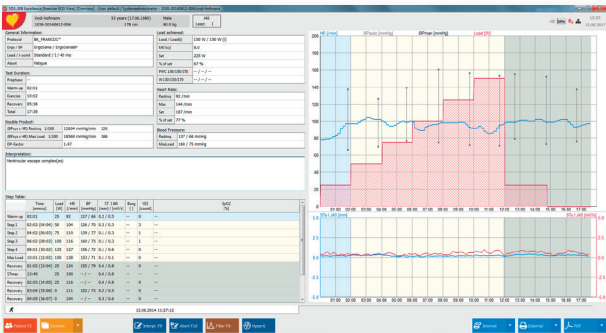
SDS-200 Excellence Exercise ECG Viewer [Overview] User: default / Systemadministrator 2020-10-14 (Windows) Hofmann

Andi Hofmann 22 years (13.06.1988) Male
1234-00146813-4560 178 cm 80.0 kg

General Information
Protocol: BR_FRANCOIS*
Ergo / BP: Ergoline / Ergoselect
Load / X-point: Standard / 1 / 45 min
Abort: Fatigue

Test Duration
Prephase: --
Warm-up: 02:01
Exercise: 10:02
Recovery: 05:36
Total: 17:39

Double Product
(BPsys x HR) Resting: 1.500 12604 mmHg/min 126
(BPsys x HR) Max Load: 1.500 18900 mmHg/min 189
DP-factor: 1.47

Load achieved
Load (Load/E): 150 W / 150 W
MET(s): 8.0
Set: 225 W
% of set: 67 %
PWC 130/150/170: -- / -- / --
W 130/150/170: -- / -- / --

Heart Rate
Resting: 92 /min
Max: 144 /min
Set: 187 /min
% of set: 77 %

Blood Pressure
Resting: 137 / 66 mmHg
Max Load: 166 / 75 mmHg

Interpretation:
Ventricular escape complex(es)

Step Table:

| | Time [mm:ss] | Load [W] | HR [/min] | BP [mmHg] | ST I,80 [mm] / [mV/s] | Borg | VO2 [ml/kg] | SpO2 [%] |
|---|---|---|---|---|---|---|---|---|
| Warm-up | 02:01 | 25 | 92 | 137 / 66 | 0.2 / 0.3 | -- | 0 | |
| Step 1 | 02:03 (04:04) | 50 | 104 | 138 / 70 | 0.3 / 0.3 | -- | 3 | |
| Step 2 | 04:02 (06:03) | 75 | 110 | 139 / 72 | 0.1 / 0.3 | -- | 4 | |
| Step 3 | 06:02 (08:03) | 100 | 116 | 160 / 75 | 0.1 / 0.3 | -- | 4 | |
| Step 4 | 08:01 (10:02) | 125 | 127 | 158 / 73 | 0.2 / 0.3 | -- | 5 | |
| Max Load | 10:01 (12:02) | 150 | 138 | 166 / 75 | 0.1 / 0.3 | -- | 5 | |
| Recovery | 01:02 (13:04) | 25 | 124 | 155 / 79 | 0.4 / 0.8 | -- | 0 | |
| ST max | 13:40 | 25 | 100 | -- / -- | 0.4 / 0.8 | -- | | |
| Recovery | 02:03 (14:05) | 25 | 116 | -- / -- | 0.4 / 0.8 | -- | | |
| Recovery | 03:04 (15:06) | 0 | 111 | 153 / 79 | 0.3 / 0.5 | -- | | |
| Recovery | 04:05 (16:07) | 0 | 104 | -- / -- | 0.3 / 0.6 | -- | | |

12.06.2014 11:27:12

HR [/min] BP sys [mmHg] BP mean [mmHg] Load [W]
200 180 160 140 120 100 80 60 40 20
01:00 02:00 03:00 04:00 05:00 06:00 07:00 08:00 09:00 10:00 11:00 12:00 13:00 14:00 15:00 16:00 17:00
STa I ,80 [mm] STa I ,80 [mV/s]
1.0 0.5 0 -0.5 -1.0
01:00 02:00 03:00 04:00 05:00 06:00 07:00 08:00 09:00 10:00 11:00 12:00 13:00 14:00 15:00 16:00 17:00

Patient F2 Curves Interpr. F8 Abort F10 Filter F6 Report
Internal External PDF